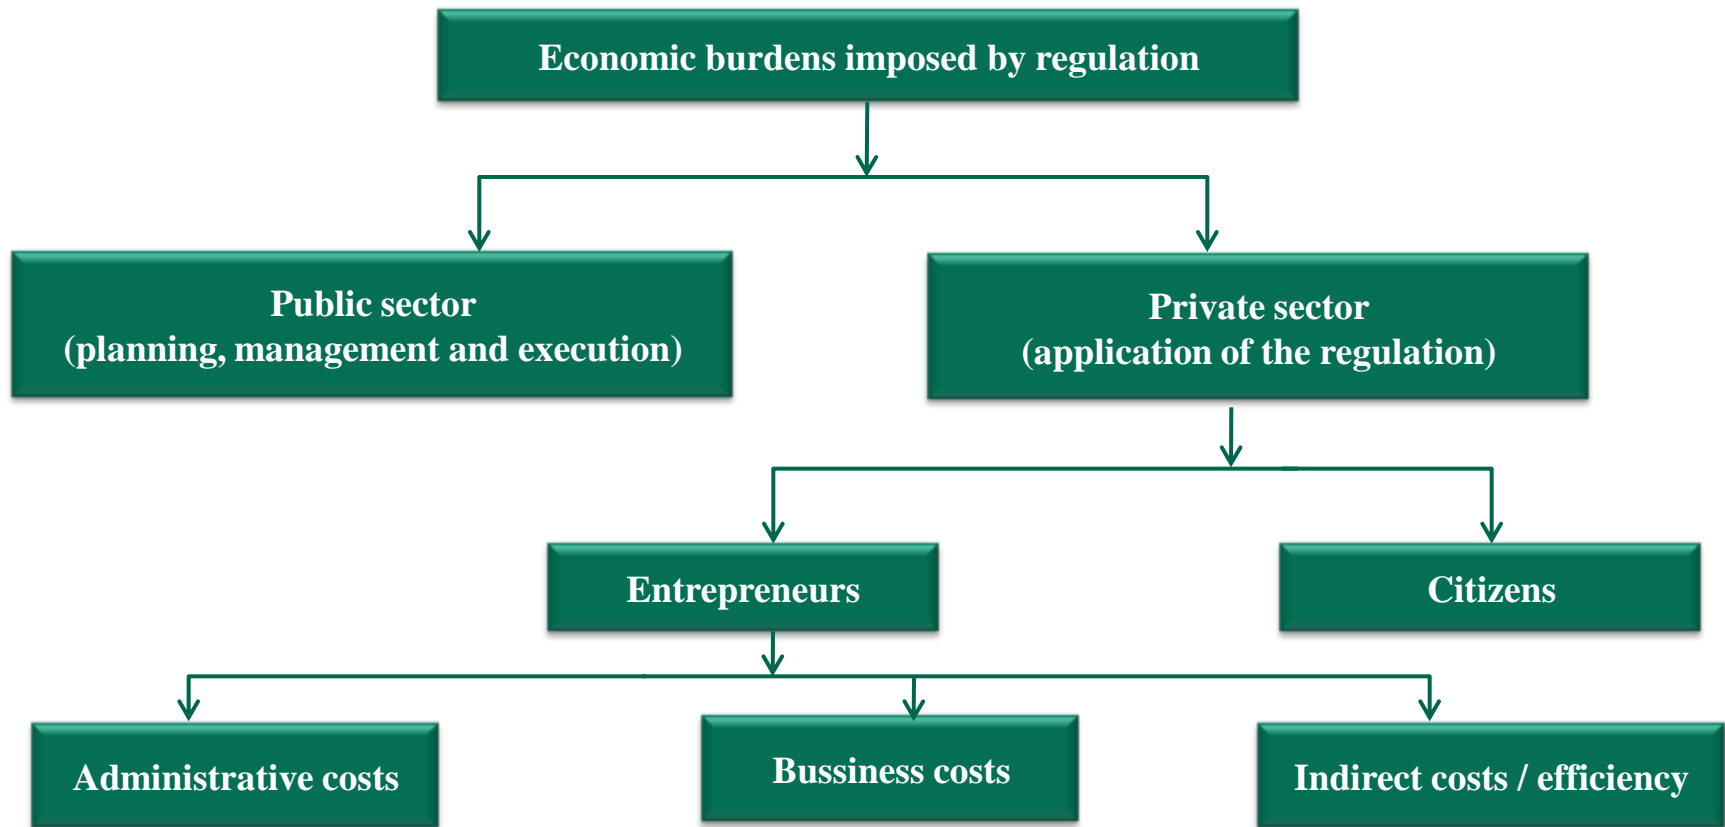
Economic burdens imposed by regulation

Public sector
(planning, management and execution)

Private sector
(application of the regulation)

Entrepreneurs

Citizens

Administrative costs

Bussiness costs

Indirect costs / efficiency